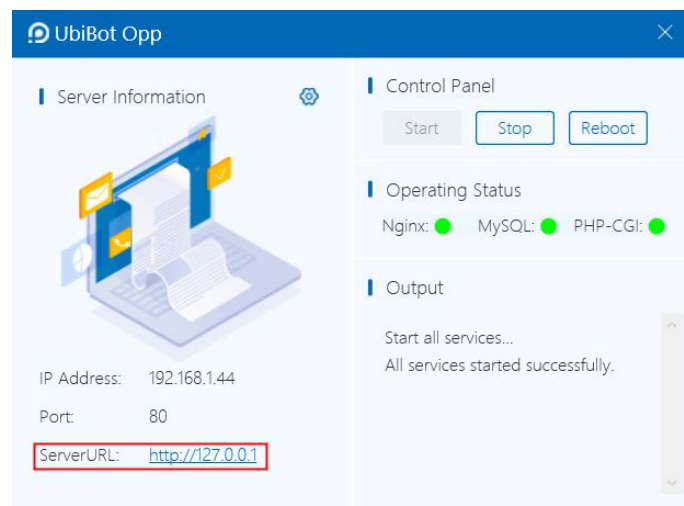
UbiBot Opp

Server Information

IP Address: 192.168.1.44

Port: 80

ServerURL: http://127.0.0.1

Control Panel

Start Stop Reboot

Operating Status

Nginx: MySQL: PHP-CGI:

Output

Start all services...
All services started successfully.